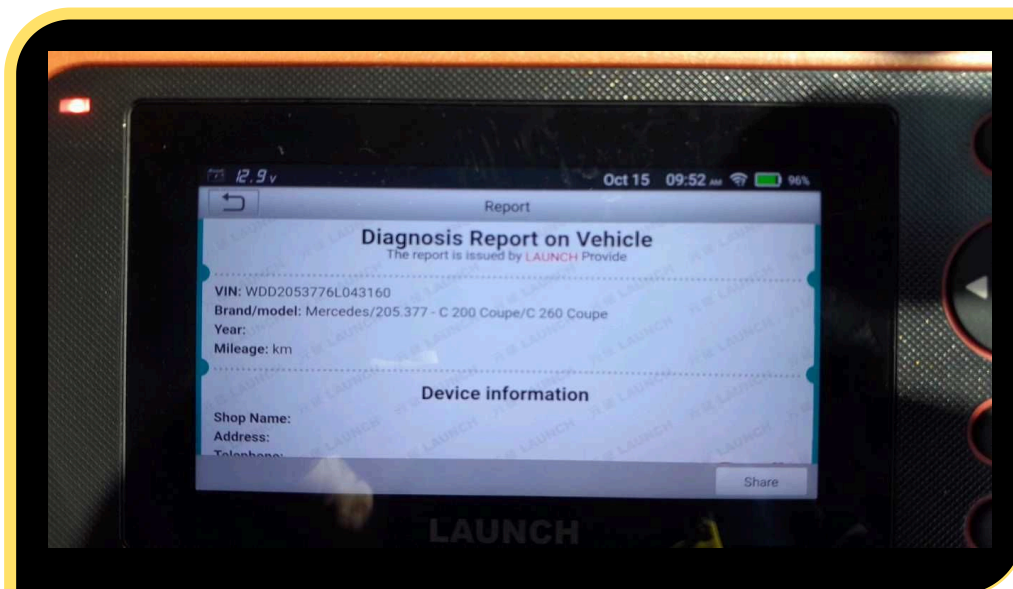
12.9v Oct 15 09:52 AM 96%

Report

Diagnosis Report on Vehicle
The report is issued by LAUNCH Provide

VIN: WDD2053776L043160
Brand/model: Mercedes/205.377 - C 200 Coupe/C 260 Coupe
Year:
Mileage: km

Device information

Shop Name:
Address:
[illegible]

Share

LAUNCH